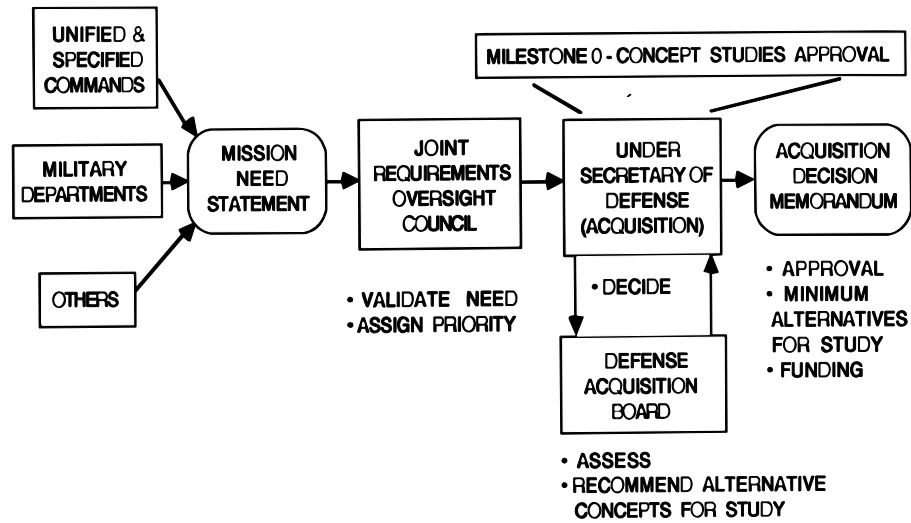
UNIFIED & SPECIFIED COMMANDS

MILITARY DEPARTMENTS

OTHERS

MISSION NEED STATEMENT

JOINT REQUIREMENTS OVERSIGHT COUNCIL

• VALIDATE NEED
• ASSIGN PRIORITY

MILESTONE 0 - CONCEPT STUDIES APPROVAL

UNDER SECRETARY OF DEFENSE (ACQUISITION)

• DECIDE

DEFENSE ACQUISITION BOARD

• ASSESS
• RECOMMEND ALTERNATIVE CONCEPTS FOR STUDY

ACQUISITION DECISION MEMORANDUM

• APPROVAL
• MINIMUM ALTERNATIVES FOR STUDY
• FUNDING